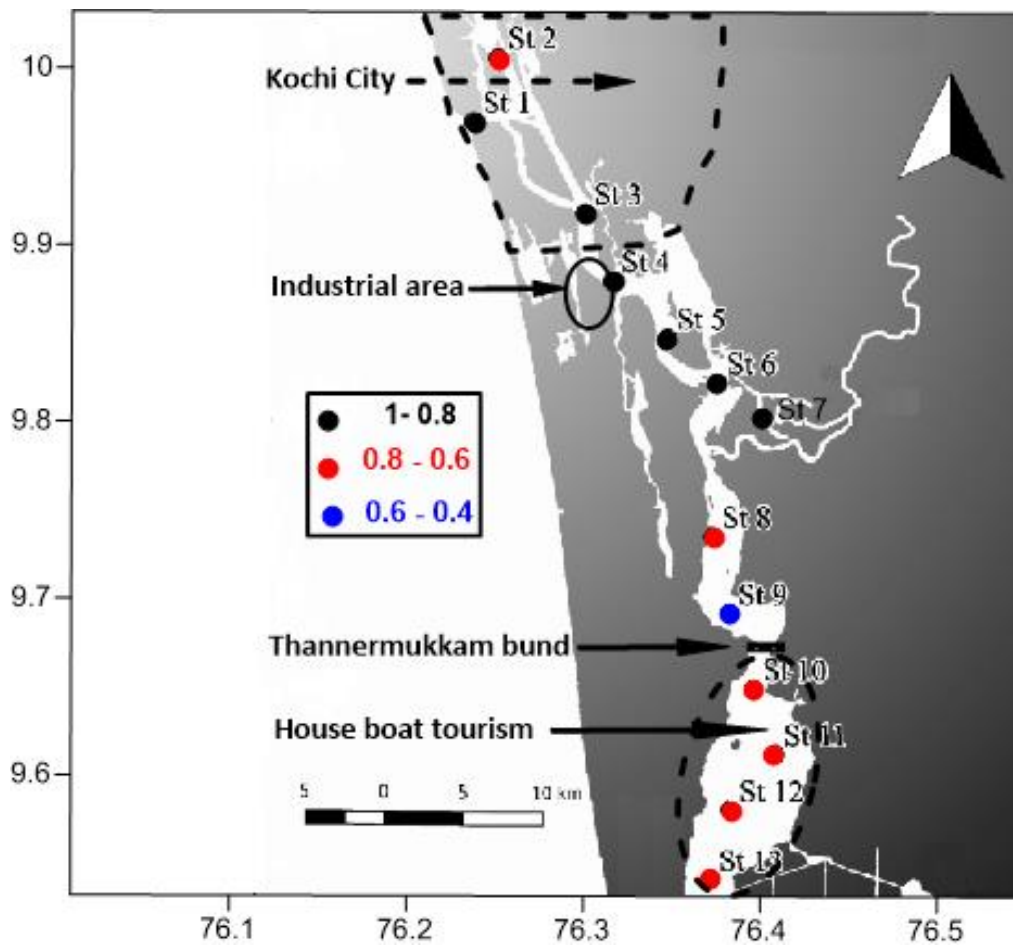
10.0
9.9
9.8
9.7
9.6

St 2
Kochi City
St 1
St 3
Industrial area
St 4
St 5
St 6
St 7

1- 0.8
0.8 - 0.6
0.6 - 0.4

St 8
St 9
Thannermukkam bund
St 10
House boat tourism
St 11
St 12
St 13

5 0 5 10 km

76.1 76.2 76.3 76.4 76.5